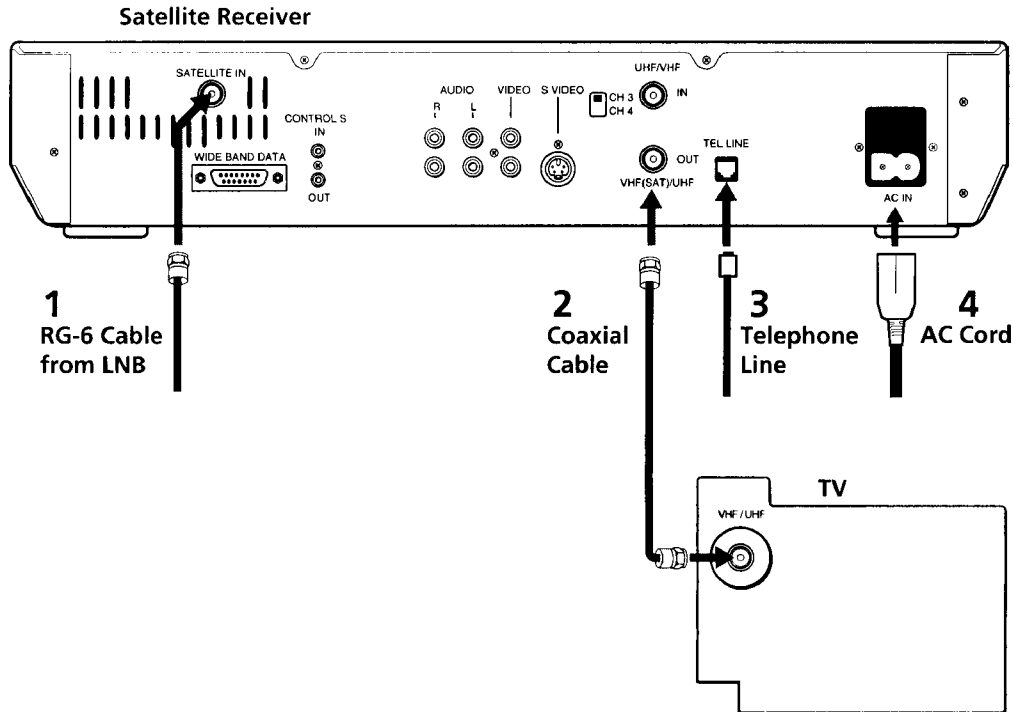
Satellite Receiver

SATELLITE IN

CONTROL S
IN
OUT

WIDE BAND DATA

AUDIO
R
L

VIDEO

S VIDEO

CH 3
CH 4

UHF/VHF
IN

OUT
VHF(SAT)/UHF

TEL LINE

AC IN

1
RG-6 Cable from LNB

2
Coaxial Cable

3
Telephone Line

4
AC Cord

TV

VHF / UHF